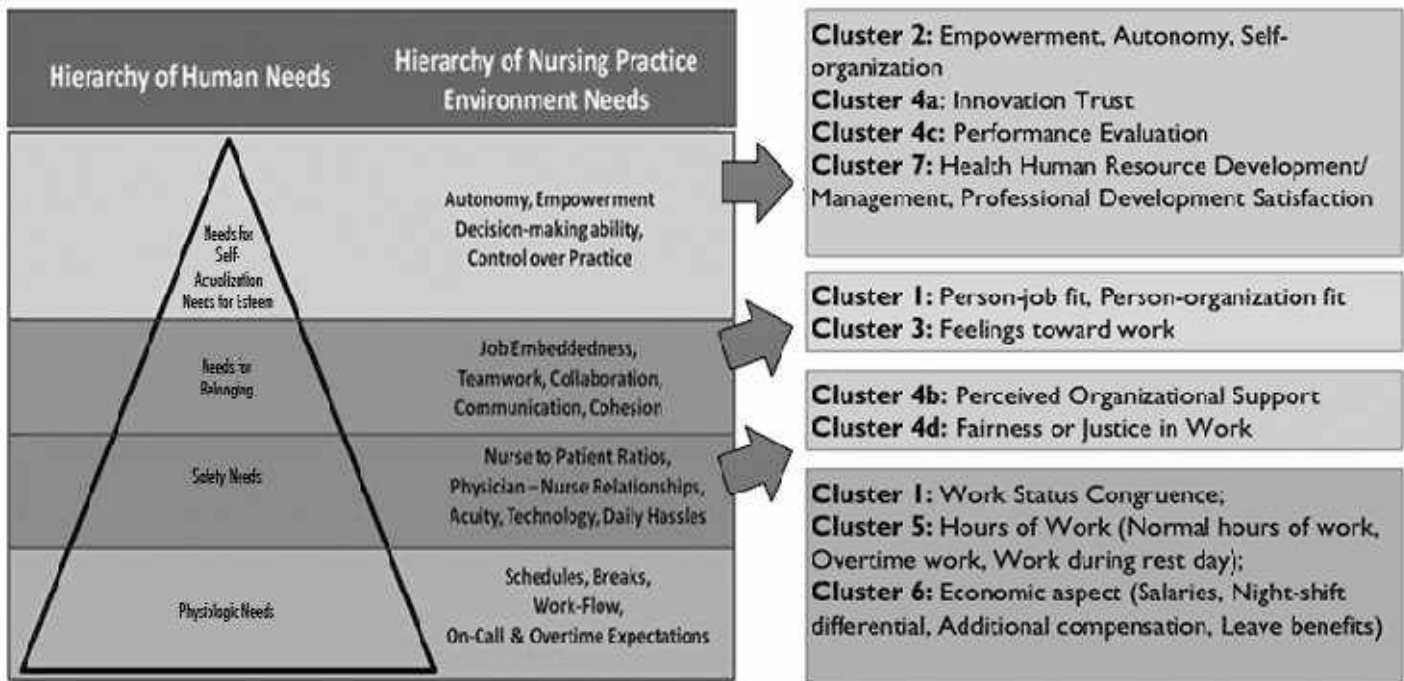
Hierarchy of Human Needs

Hierarchy of Nursing Practice Environment Needs

Needs for Self-Acualization Needs for Esteem

Autonomy, Empowerment Decision-making ability, Control over Practice

Needs for Belonging

Job Embeddedness, Teamwork, Collaboration, Communication, Cohesion

Safety Needs

Nurse to Patient Ratios, Physician – Nurse Relationships, Acuity, Technology, Daily Hassles

Physiologic Needs

Schedules, Breaks, Work-Flow, On-Call & Overtime Expectations

**Cluster 2:** Empowerment, Autonomy, Self-organization
**Cluster 4a**: Innovation Trust
**Cluster 4c**: Performance Evaluation
**Cluster 7:** Health Human Resource Development/ Management, Professional Development Satisfaction

**Cluster 1:** Person-job fit, Person-organization fit
**Cluster 3:** Feelings toward work

**Cluster 4b:** Perceived Organizational Support
**Cluster 4d:** Fairness or Justice in Work

**Cluster 1:** Work Status Congruence;
**Cluster 5:** Hours of Work (Normal hours of work, Overtime work, Work during rest day);
**Cluster 6:** Economic aspect (Salaries, Night-shift differential, Additional compensation, Leave benefits)